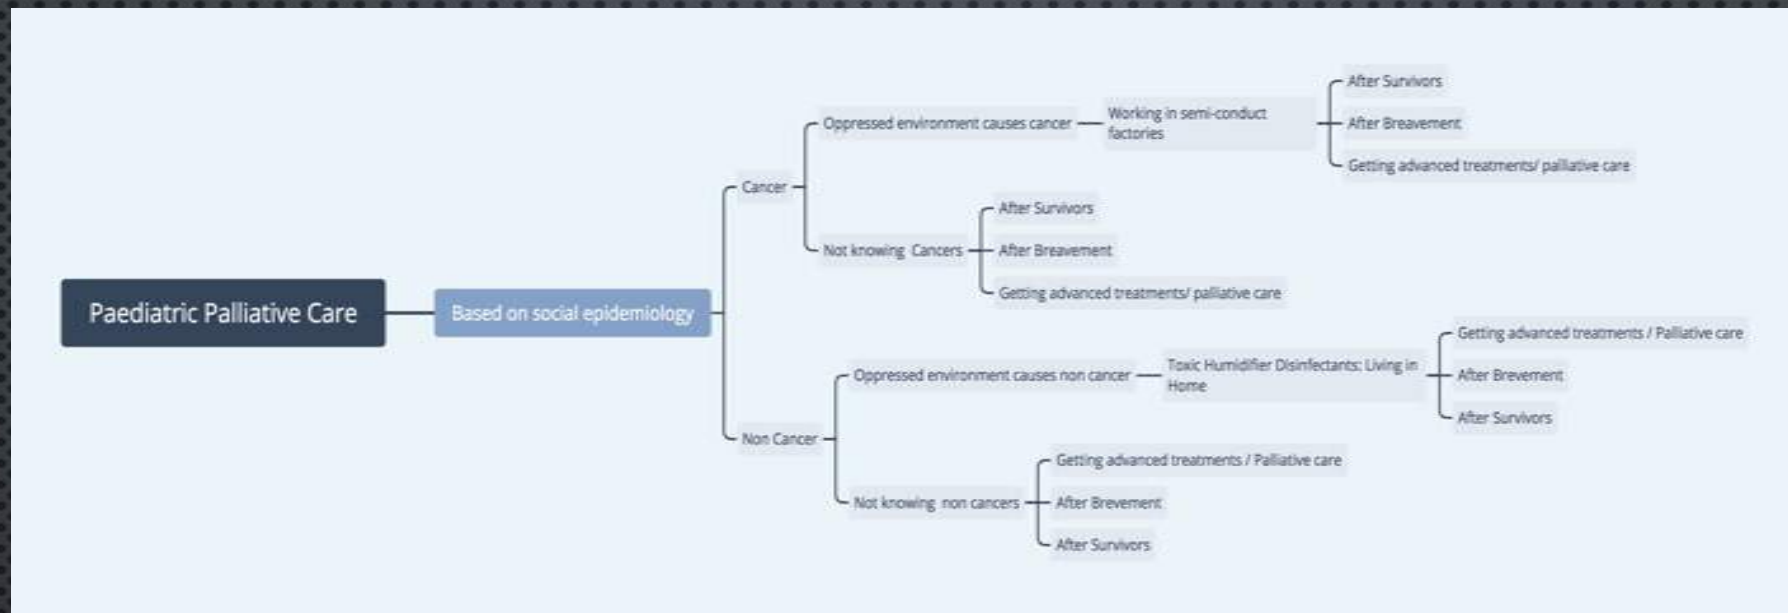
Paediatric Palliative Care

Based on social epidemiology

Cancer

Oppressed environment causes cancer

Working in semi-conduct factories

After Survivors

After Breavement

Getting advanced treatments/ palliative care

Not knowing Cancers

After Survivors

After Breavement

Getting advanced treatments/ palliative care

Non Cancer

Oppressed environment causes non cancer

Toxic Humidifier Disinfectants: Living in Home

Getting advanced treatments / Palliative care

After Brevement

After Survivors

Not knowing non cancers

Getting advanced treatments / Palliative care

After Brevement

After Survivors